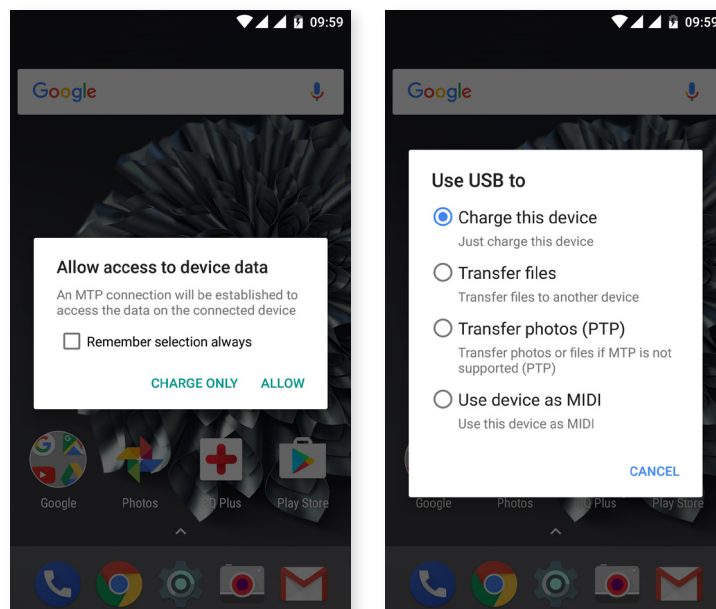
09:59

Google

Allow access to device data

An MTP connection will be established to access the data on the connected device

Remember selection always

CHARGE ONLY ALLOW

Google Photos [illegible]D Plus Play Store

09:59

Google

Use USB to

Charge this device
Just charge this device

Transfer files
Transfer files to another device

Transfer photos (PTP)
Transfer photos or files if MTP is not supported (PTP)

Use device as MIDI
Use this device as MIDI

CANCEL

Google Photos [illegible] Plus Play Store